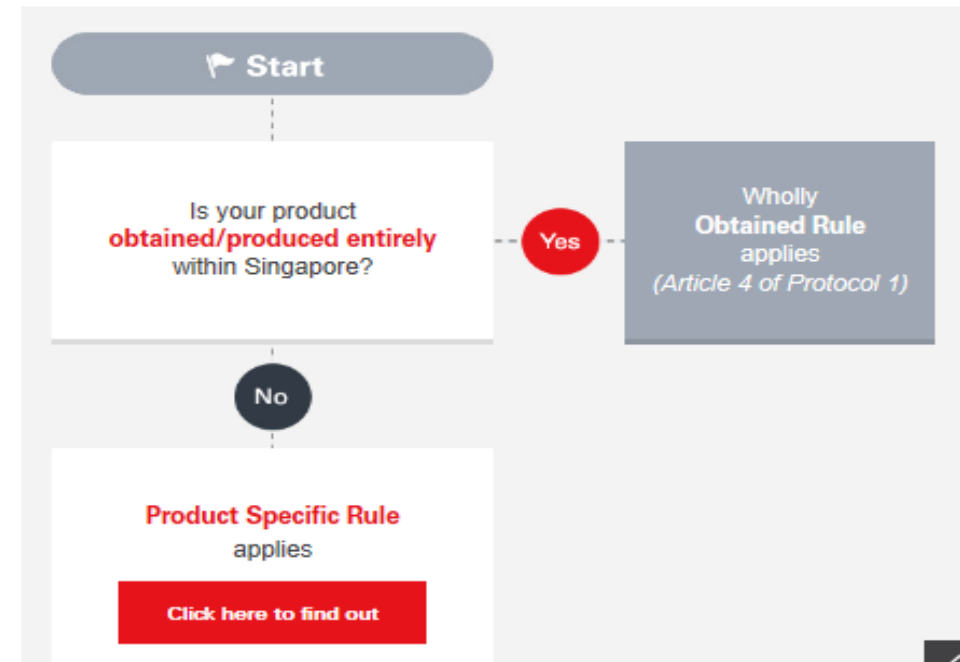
Start

Is your product **obtained/produced entirely** within Singapore?

Yes

Wholly
**Obtained Rule**
applies
*(Article 4 of Protocol 1)*

No

**Product Specific Rule**
applies

Click here to find out